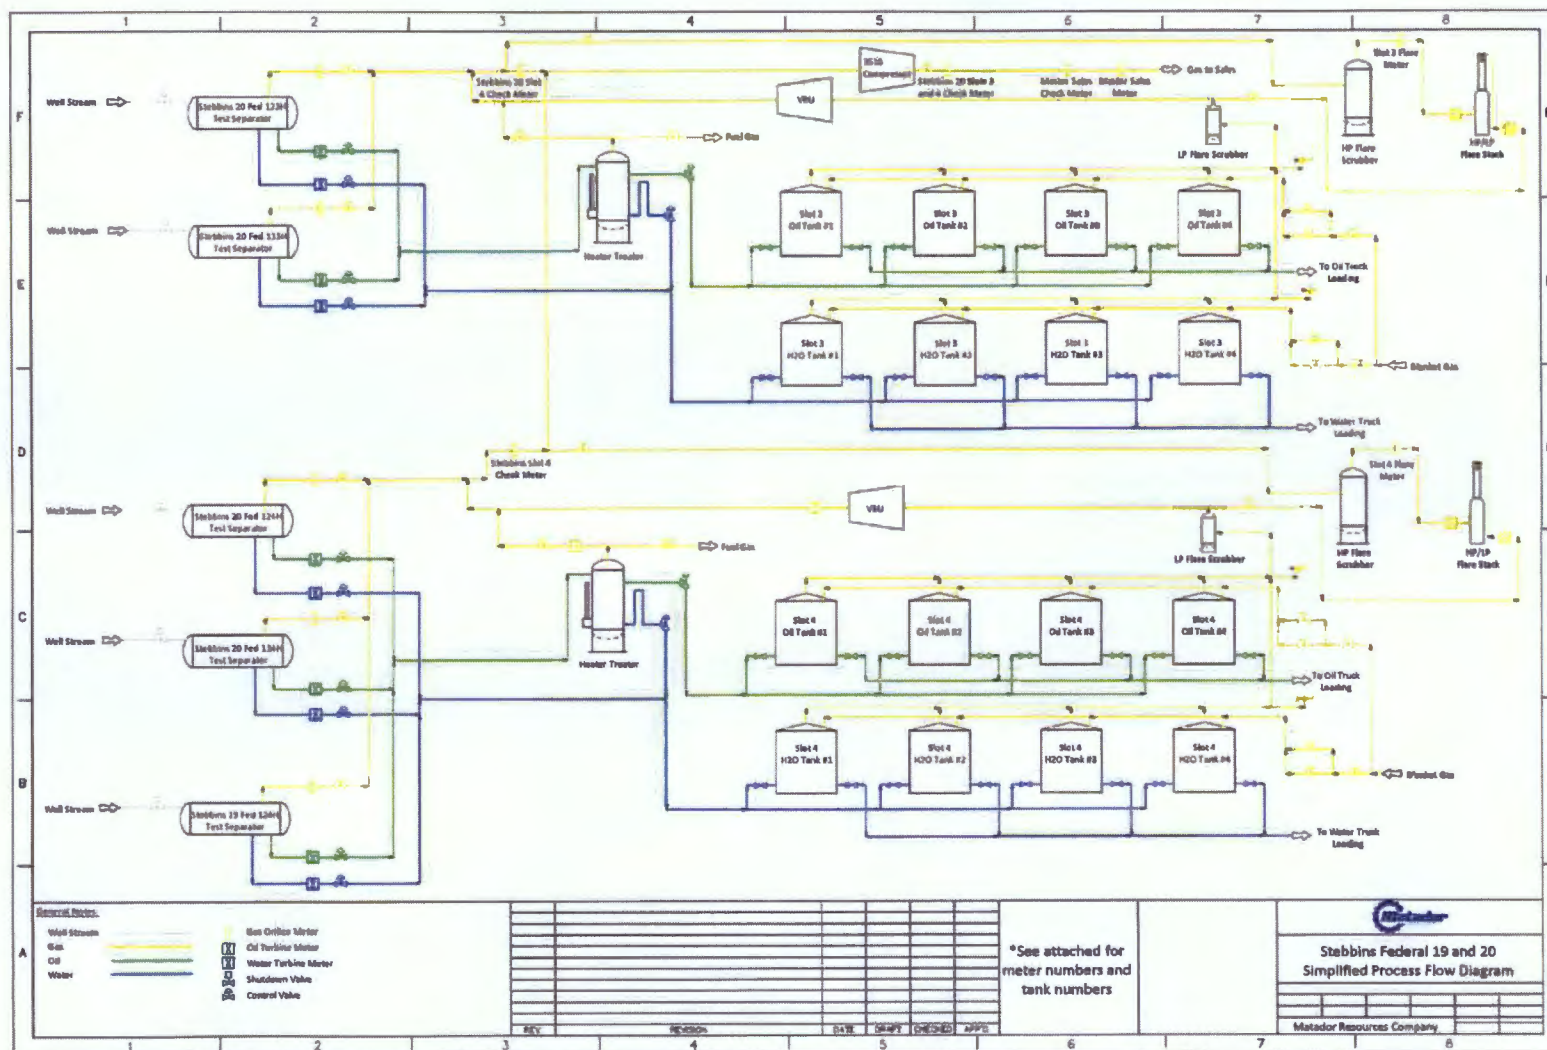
1 2 3 4 5 6 7 8

F

Well Stream

Stebbins 20 Fed 123H Test Separator

Stebbins 20 Slot 4 Check Meter

3516 Compressor

Stebbins 20 Slots 3 and 4 Check Meter

Master Sales Check Meter

Master Sales Meter

Gas to Sales

VRU

Fuel Gas

Slot 3 Flare Meter

HP Flare Scrubber

HP/LP Flare Stack

LP Flare Scrubber

Well Stream

Stebbins 20 Fed 133H Test Separator

Heater Treater

Slot 3 Oil Tank #1

Slot 3 Oil Tank #2

Slot 3 Oil Tank #3

Slot 3 Oil Tank #4

E

To Oil Truck Loading

Slot 3 H2O Tank #1

Slot 3 H2O Tank #2

Slot 3 H2O Tank #3

Slot 3 H2O Tank #4

Blanket Gas

D

To Water Truck Loading

Stebbins Slot 4 Check Meter

Slot 4 Flare Meter

Well Stream

Stebbins 20 Fed 124H Test Separator

VRU

Fuel Gas

LP Flare Scrubber

HP Flare Scrubber

HP/LP Flare Stack

C

Well Stream

Stebbins 20 Fed 134H Test Separator

Heater Treater

Slot 4 Oil Tank #1

Slot 4 Oil Tank #2

Slot 4 Oil Tank #3

Slot 4 Oil Tank #4

To Oil Truck Loading

Slot 4 H2O Tank #1

Slot 4 H2O Tank #2

Slot 4 H2O Tank #3

Slot 4 H2O Tank #4

B

Blanket Gas

Well Stream

Stebbins 19 Fed 124H Test Separator

To Water Truck Loading

A

General Notes

Well Stream

Gas

Oil

Water

Gas Orifice Meter

Oil Turbine Meter

Water Turbine Meter

Shutdown Valve

Control Valve

REV REVISION DATE DRAFT CHECKED APPD

*See attached for meter numbers and tank numbers

Matador

Stebbins Federal 19 and 20 Simplified Process Flow Diagram

Matador Resources Company

1 2 3 4 5 6 7 8